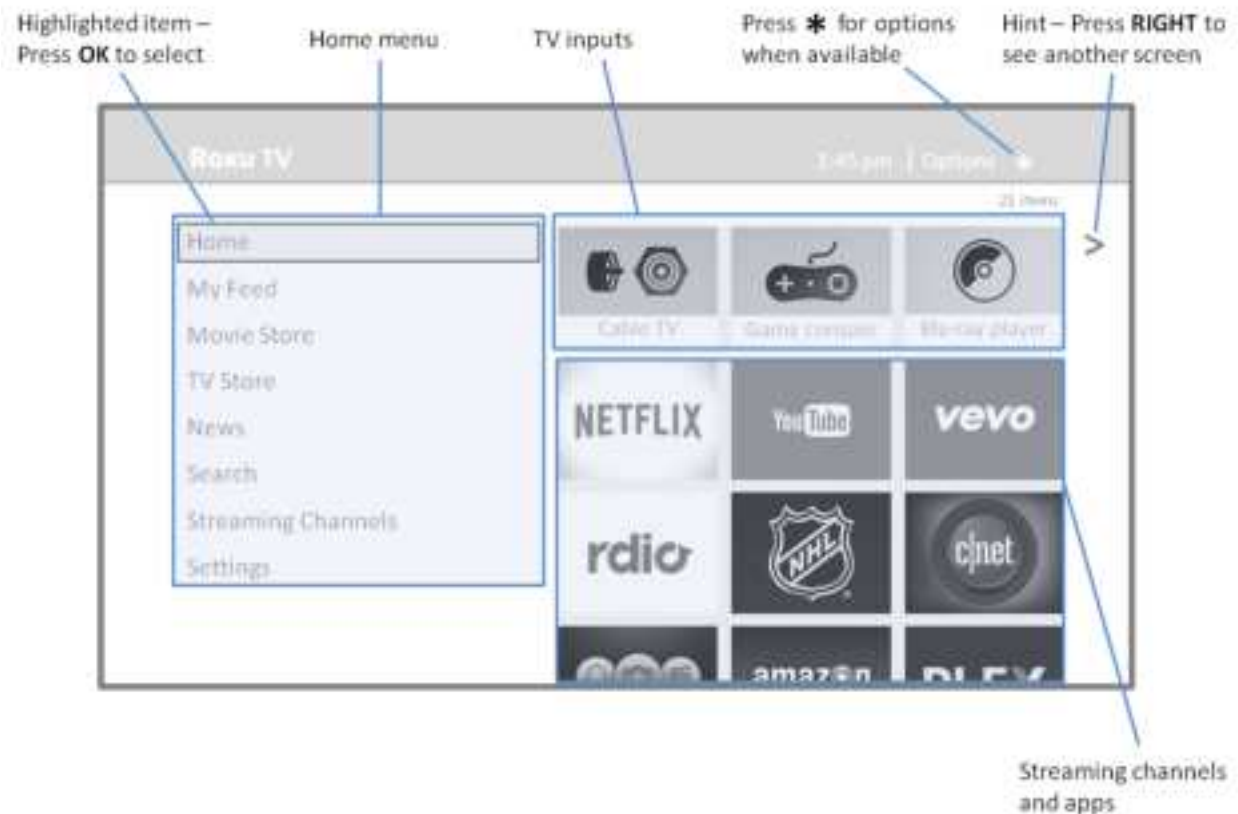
Highlighted item – Press **OK** to select

Home menu

TV inputs

Press ✱ for options when available

Hint – Press **RIGHT** to see another screen

Roku TV

3:45 pm | Options ✱

21 items

Home
My Feed
Movie Store
TV Store
News
Search
Streaming Channels
Settings

>

Cable TV

Game console

Blu-ray player

NETFLIX

YouTube

vevo

rdio

NHL

cnet

amazon

PLEX

Streaming channels and apps